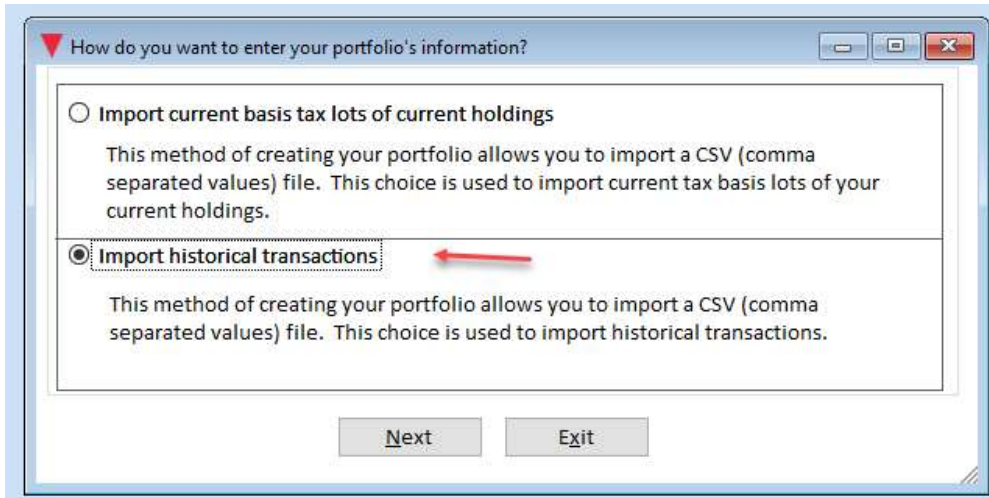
How do you want to enter your portfolio's information?

Import current basis tax lots of current holdings

This method of creating your portfolio allows you to import a CSV (comma separated values) file. This choice is used to import current tax basis lots of your current holdings.

Import historical transactions

This method of creating your portfolio allows you to import a CSV (comma separated values) file. This choice is used to import historical transactions.

Next

Exit